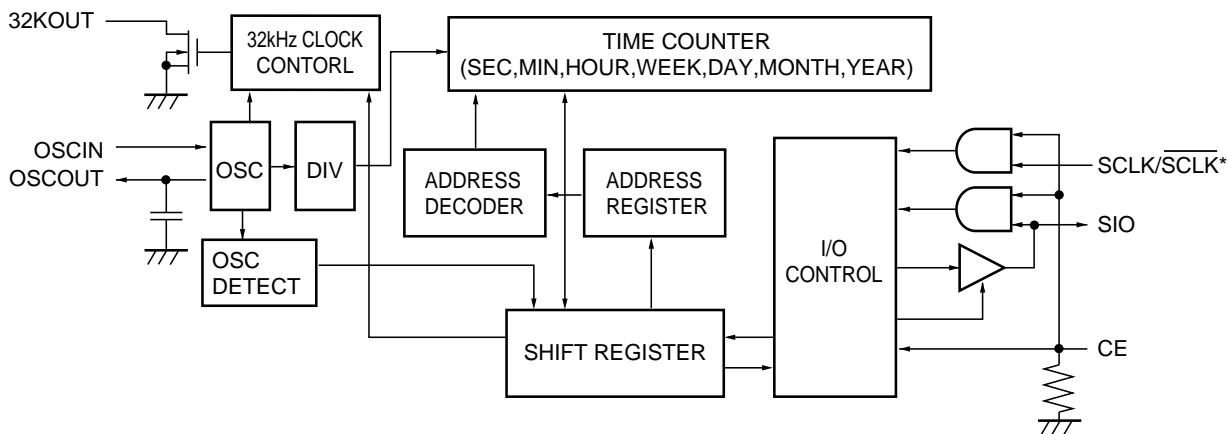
32KOUT

32kHz CLOCK CONTORL

TIME COUNTER (SEC,MIN,HOUR,WEEK,DAY,MONTH,YEAR)

OSCIN

OSCOUT

OSC

DIV

ADDRESS DECODER

ADDRESS REGISTER

I/O CONTROL

SCLK/$\overline{\text{SCLK}}$*

SIO

OSC DETECT

SHIFT REGISTER

CE